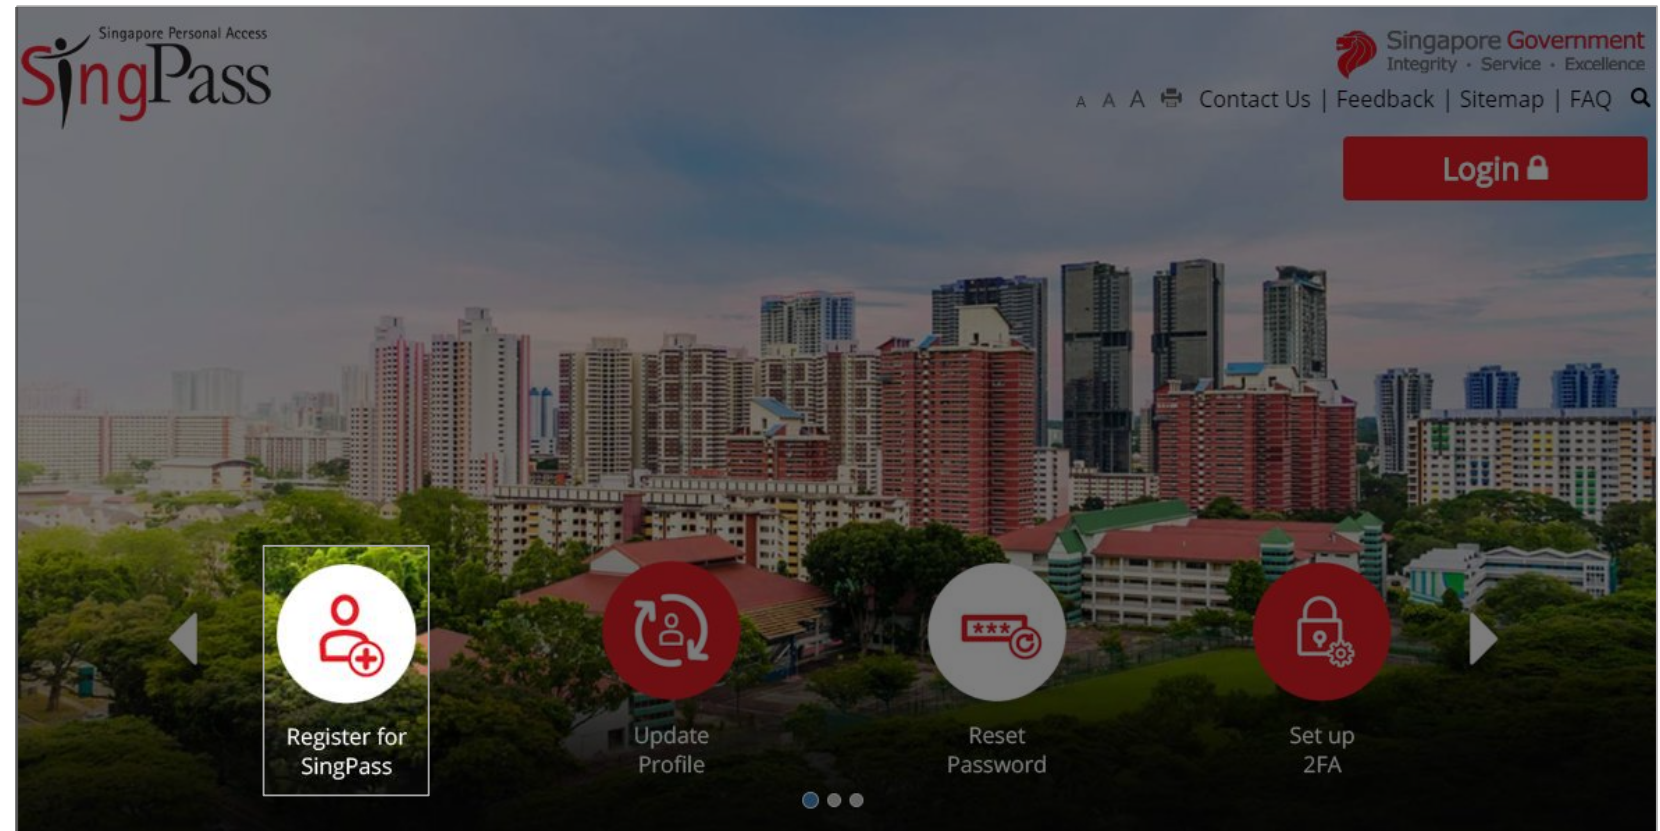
Singapore Personal Access
SingPass

Singapore Government
Integrity · Service · Excellence

A A A Contact Us | Feedback | Sitemap | FAQ

Login

Register for SingPass

Update Profile

Reset Password

Set up 2FA